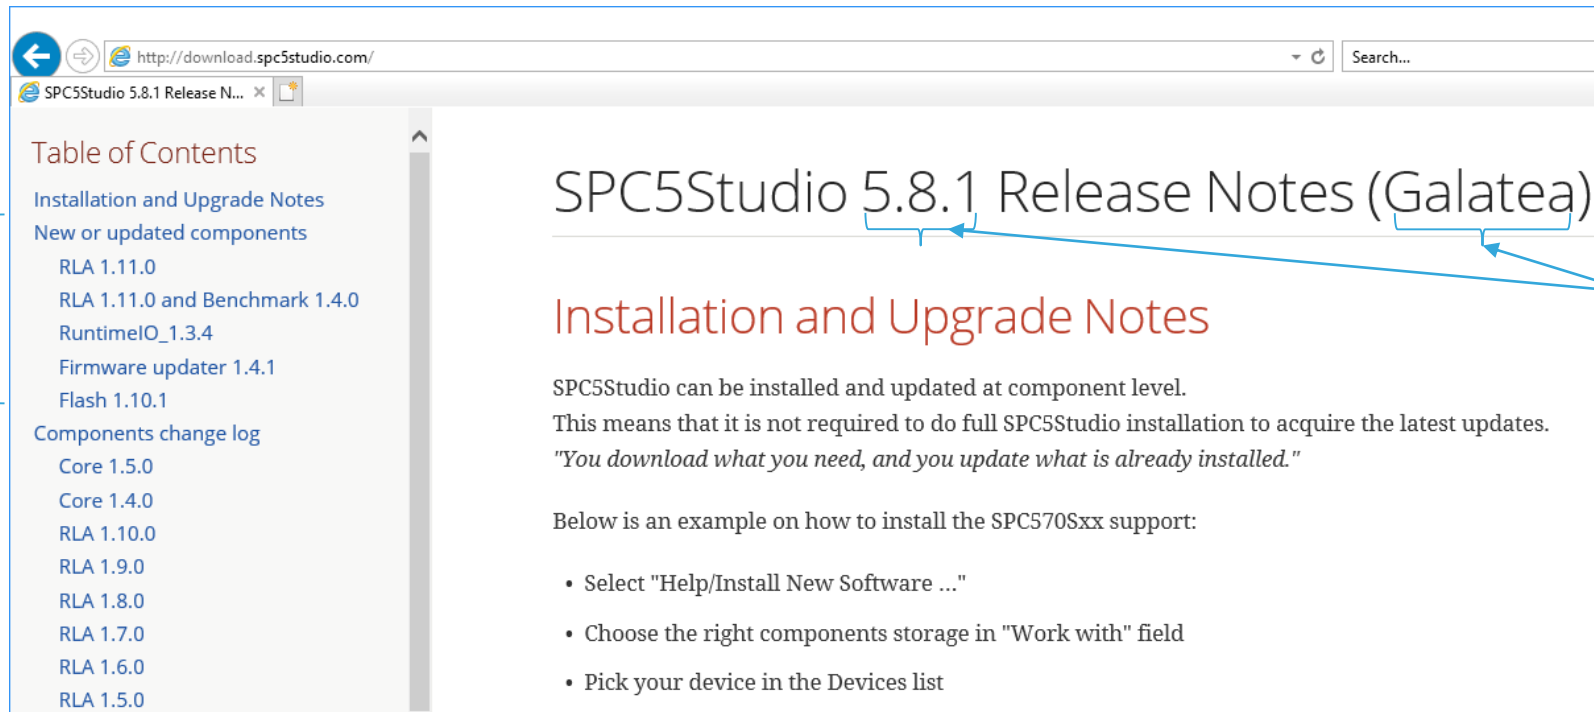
http://download.spc5studio.com/

Search...

SPC5Studio 5.8.1 Release N...

Table of Contents

Installation and Upgrade Notes

New or updated components

RLA 1.11.0

RLA 1.11.0 and Benchmark 1.4.0

RuntimeIO_1.3.4

Firmware updater 1.4.1

Flash 1.10.1

Components change log

Core 1.5.0

Core 1.4.0

RLA 1.10.0

RLA 1.9.0

RLA 1.8.0

RLA 1.7.0

RLA 1.6.0

RLA 1.5.0

SPC5Studio 5.8.1 Release Notes (Galatea)

Installation and Upgrade Notes

SPC5Studio can be installed and updated at component level.
This means that it is not required to do full SPC5Studio installation to acquire the latest updates.
"You download what you need, and you update what is already installed."

Below is an example on how to install the SPC570Sxx support:

• Select "Help/Install New Software ..."

• Choose the right components storage in "Work with" field

• Pick your device in the Devices list